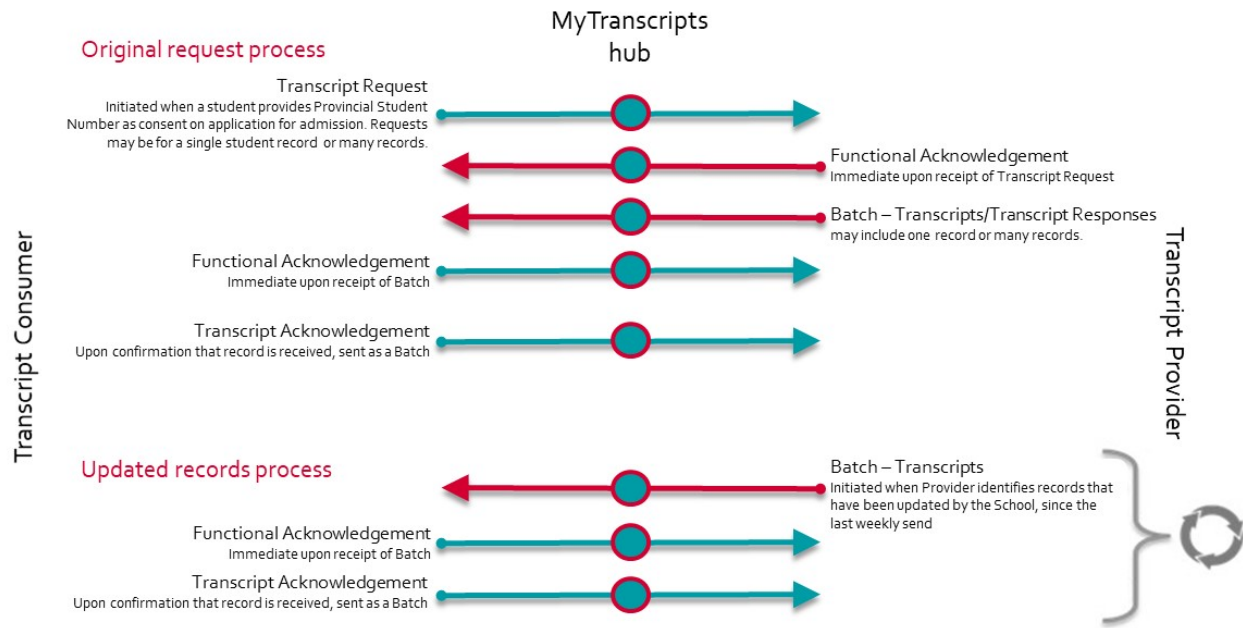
MyTranscripts hub

Original request process

Transcript Request
Initiated when a student provides Provincial Student Number as consent on application for admission. Requests may be for a single student record or many records.

Functional Acknowledgement
Immediate upon receipt of Transcript Request

Batch – Transcripts/Transcript Responses
may include one record or many records.

Functional Acknowledgement
Immediate upon receipt of Batch

Transcript Acknowledgement
Upon confirmation that record is received, sent as a Batch

Transcript Consumer

Transcript Provider

Updated records process

Batch – Transcripts
Initiated when Provider identifies records that have been updated by the School, since the last weekly send

Functional Acknowledgement
Immediate upon receipt of Batch

Transcript Acknowledgement
Upon confirmation that record is received, sent as a Batch